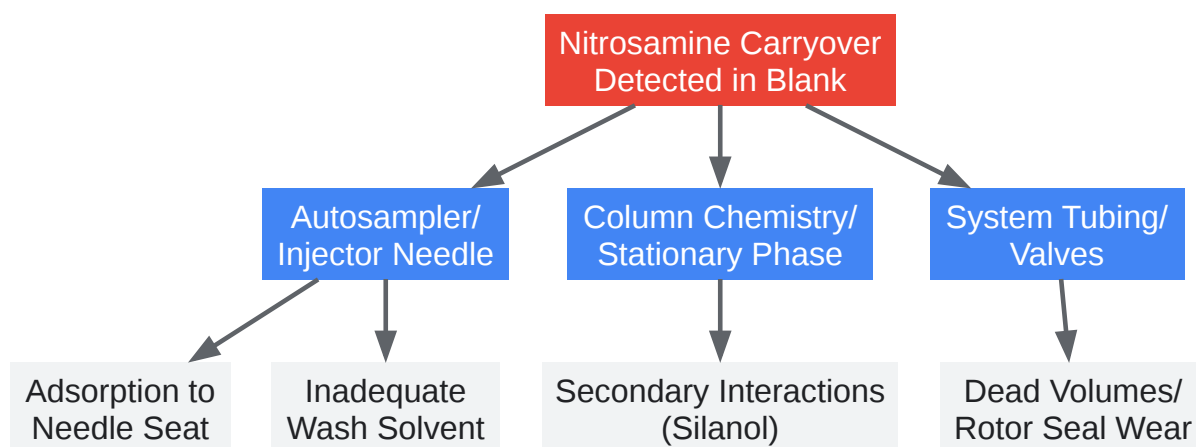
Nitrosamine Carryover Detected in Blank

Autosampler/ Injector Needle

Column Chemistry/ Stationary Phase

System Tubing/ Valves

Adsorption to Needle Seat

Inadequate Wash Solvent

Secondary Interactions (Silanol)

Dead Volumes/ Rotor Seal Wear